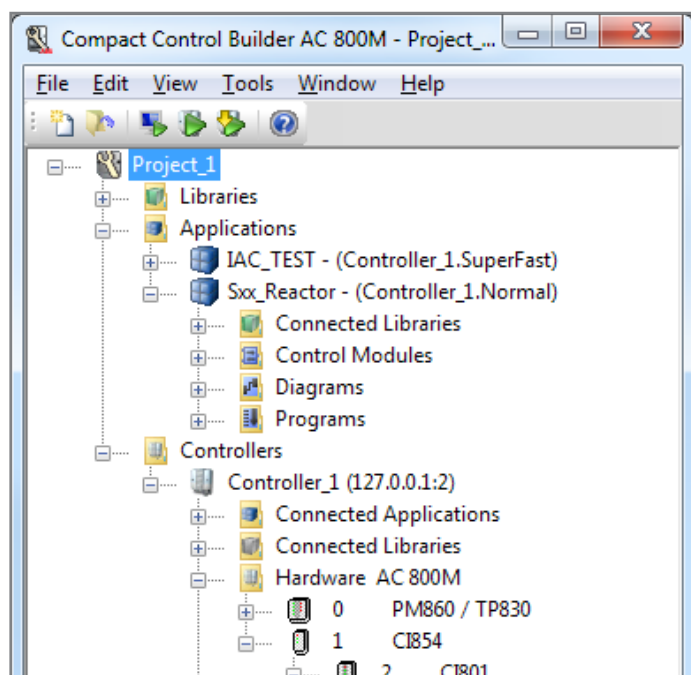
Compact Control Builder AC 800M - Project_...

File Edit View Tools Window Help

Project_1
Libraries
Applications
IAC_TEST - (Controller_1.SuperFast)
Sxx_Reactor - (Controller_1.Normal)
Connected Libraries
Control Modules
Diagrams
Programs
Controllers
Controller_1 (127.0.0.1:2)
Connected Applications
Connected Libraries
Hardware AC 800M
0 PM860 / TP830
1 CI854
2 CI801